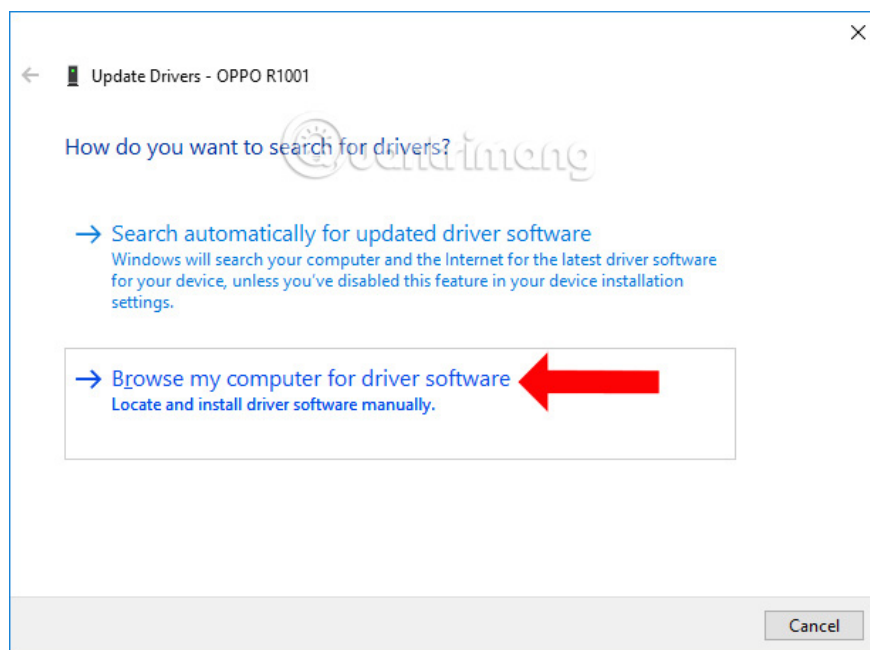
Update Drivers - OPPO R1001

How do you want to search for drivers?

→ Search automatically for updated driver software
Windows will search your computer and the Internet for the latest driver software for your device, unless you've disabled this feature in your device installation settings.

→ Browse my computer for driver software
Locate and install driver software manually.

Quantrimang

Cancel